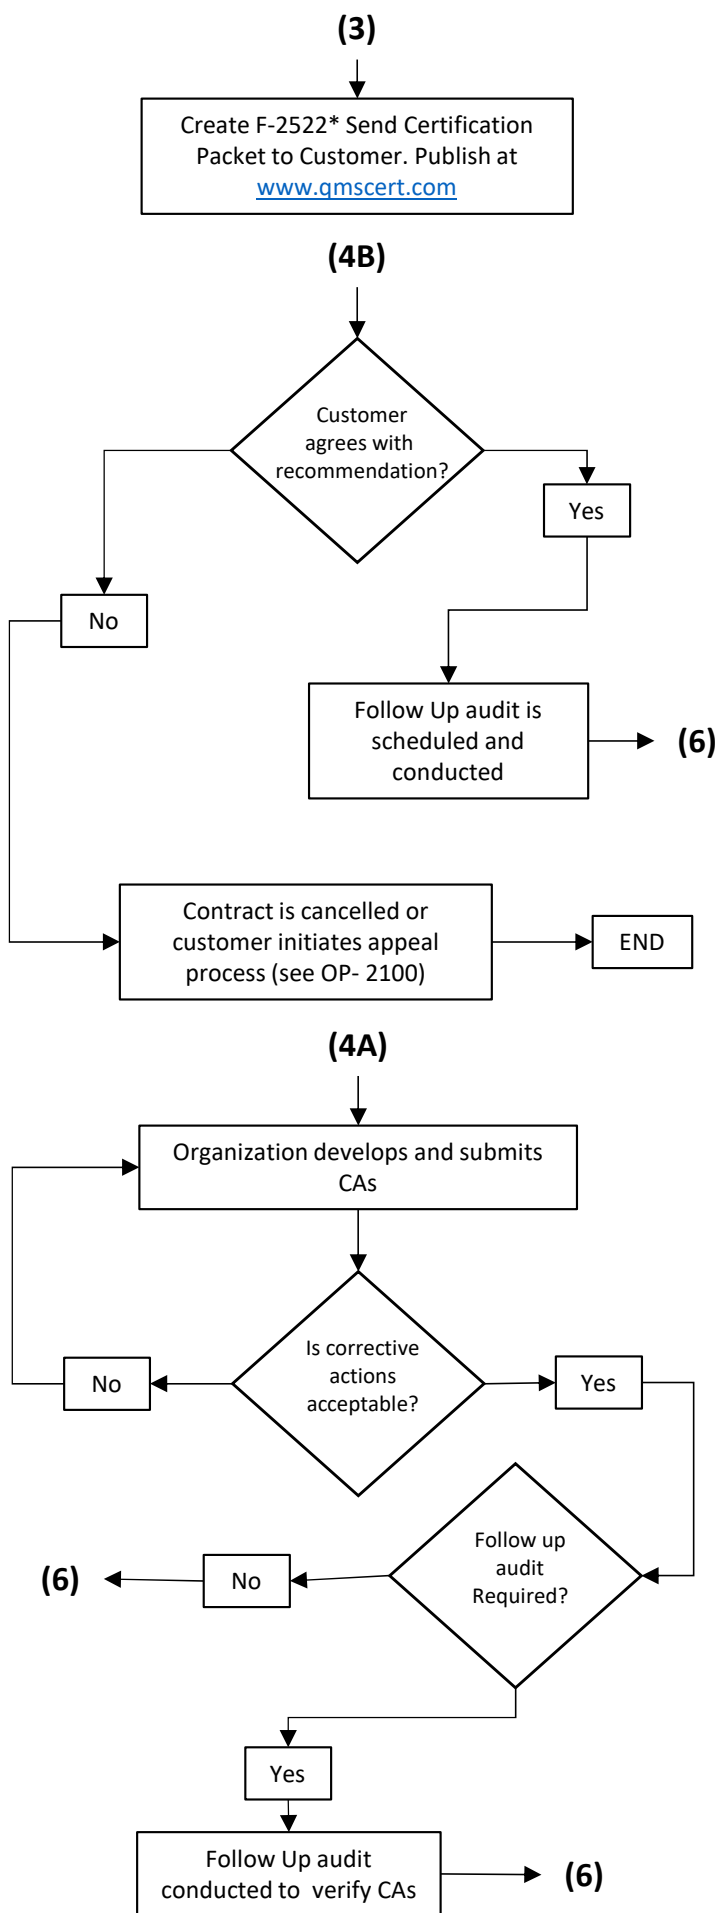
(3)

Create F-2522* Send Certification Packet to Customer. Publish at www.qmscert.com

(4B)

Customer agrees with recommendation?

Yes

No

Follow Up audit is scheduled and conducted

(6)

Contract is cancelled or customer initiates appeal process (see OP- 2100)

END

(4A)

Organization develops and submits CAs

Is corrective actions acceptable?

No

Yes

Follow up audit Required?

(6)

No

Yes

Follow Up audit conducted to verify CAs

(6)